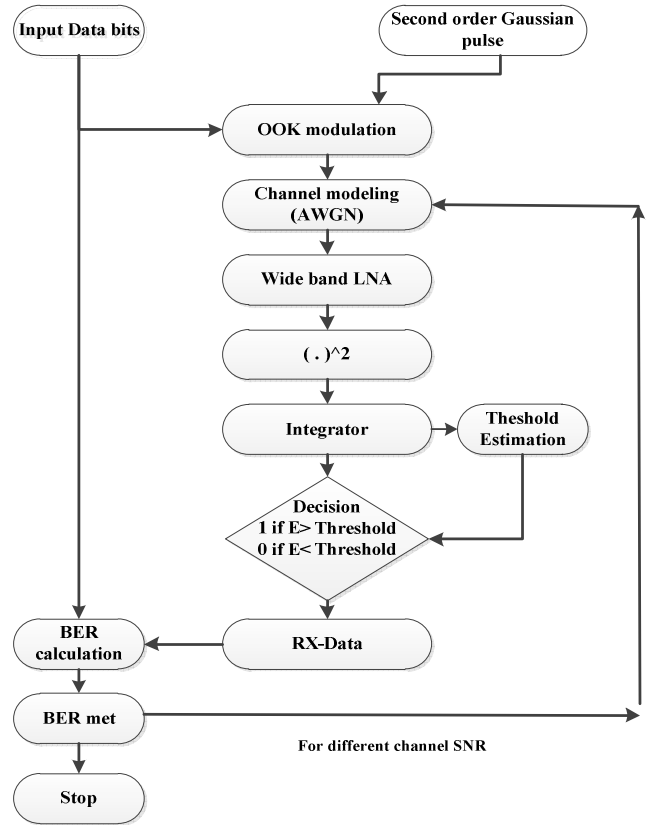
Input Data bits

Second order Gaussian pulse

OOK modulation

Channel modeling (AWGN)

Wide band LNA

( . )^2

Integrator

Theshold Estimation

Decision
1 if E> Threshold
0 if E< Threshold

BER calculation

RX-Data

BER met

For different channel SNR

Stop